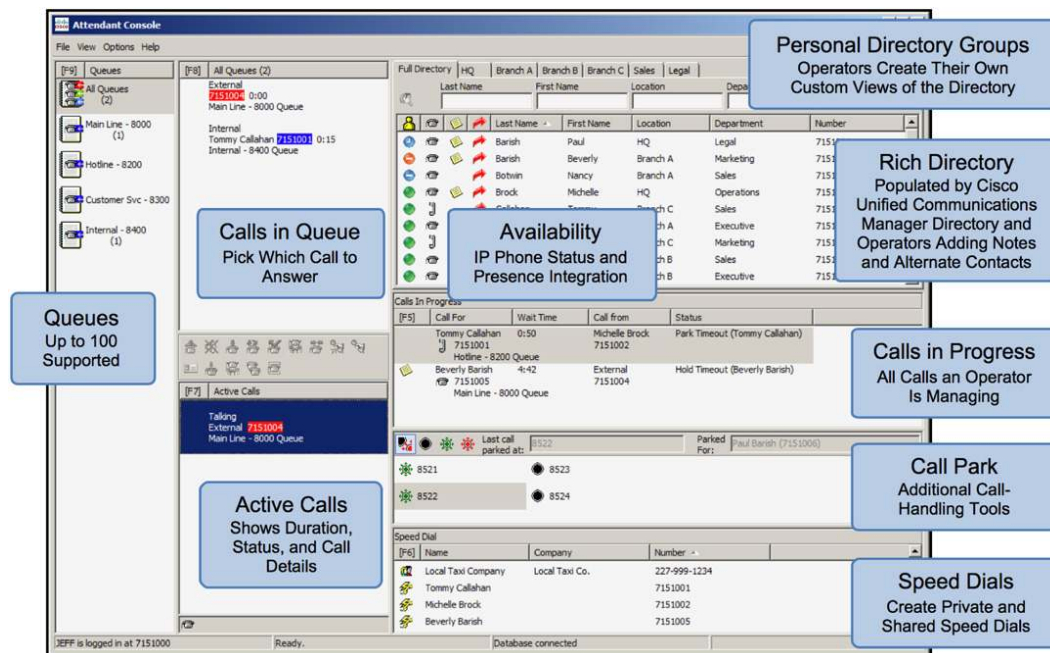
Attendant Console

File View Options Help

[F9] Queues

All Queues (2)

Main Line - 8000 (1)

Hotline - 8200

Customer Svc - 8300

Internal - 8400 (1)

[F8] All Queues (2)

External
7151004 0:00
Main Line - 8000 Queue

Internal
Tommy Callahan 7151001 0:15
Internal - 8400 Queue

Calls in Queue
Pick Which Call to Answer

Queues
Up to 100 Supported

[F7] Active Calls

Talking
External 7151004
Main Line - 8000 Queue

Active Calls
Shows Duration, Status, and Call Details

Full Directory | HQ | Branch A | Branch B | Branch C | Sales | Legal

Last Name | First Name | Location | Depa

Personal Directory Groups
Operators Create Their Own Custom Views of the Directory

| Last Name | First Name | Location | Department | Number |
|---|---|---|---|---|
| Barish | Paul | HQ | Legal | 715 |
| Barish | Beverly | Branch A | Marketing | 715 |
| Botwin | Nancy | Branch A | Sales | 715 |
| Brock | Michelle | HQ | Operations | 715 |
| | | Branch C | Sales | 715 |
| | | h A | Executive | 715 |
| | | h C | Marketing | 715 |
| | | h B | Sales | 715 |
| | | h B | Executive | 715 |

Rich Directory
Populated by Cisco Unified Communications Manager Directory and Operators Adding Notes and Alternate Contacts

Availability
IP Phone Status and Presence Integration

Calls In Progress

| [F5] | Call For | Wait Time | Call from | Status |
|---|---|---|---|---|
| | Tommy Callahan 7151001 Hotline - 8200 Queue | 0:50 | Michelle Brock 7151002 | Park Timeout (Tommy Callahan) |
| | Beverly Barish 7151005 Main Line - 8000 Queue | 4:42 | External 7151004 | Hold Timeout (Beverly Barish) |

Calls in Progress
All Calls an Operator Is Managing

Last call parked at: 8522
Parked For: Paul Barish (7151006)

8521
8523
8522
8524

Call Park
Additional Call-Handling Tools

Speed Dial

| [F6] Name | Company | Number |
|---|---|---|
| Local Taxi Company | Local Taxi Co. | 227-999-1234 |
| Tommy Callahan | | 7151001 |
| Michelle Brock | | 7151002 |
| Beverly Barish | | 7151005 |

Speed Dials
Create Private and Shared Speed Dials

JEFF is logged in at 7151000
Ready.
Database connected